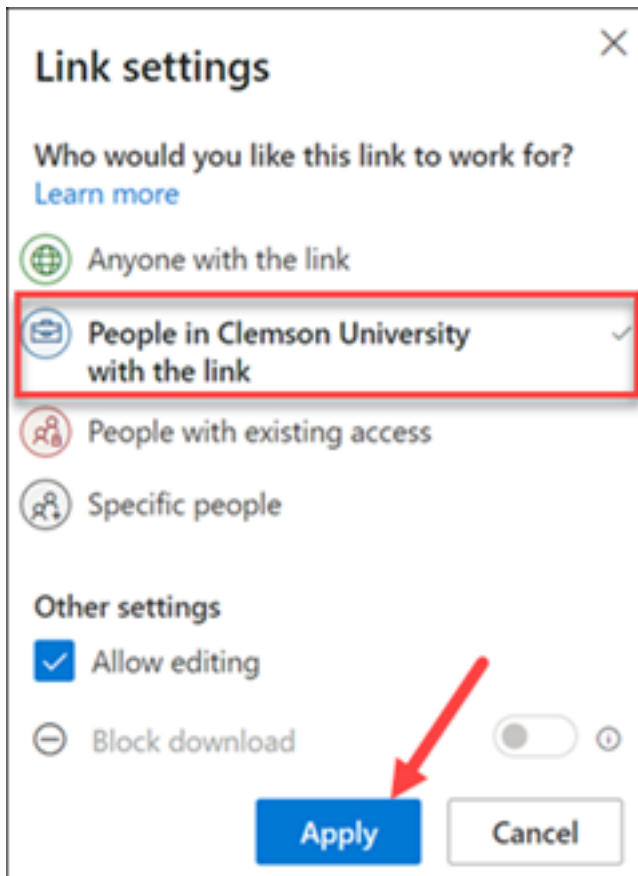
Link settings

Who would you like this link to work for?
Learn more

Anyone with the link

People in Clemson University with the link

People with existing access

Specific people

Other settings

Allow editing

Block download

Apply

Cancel